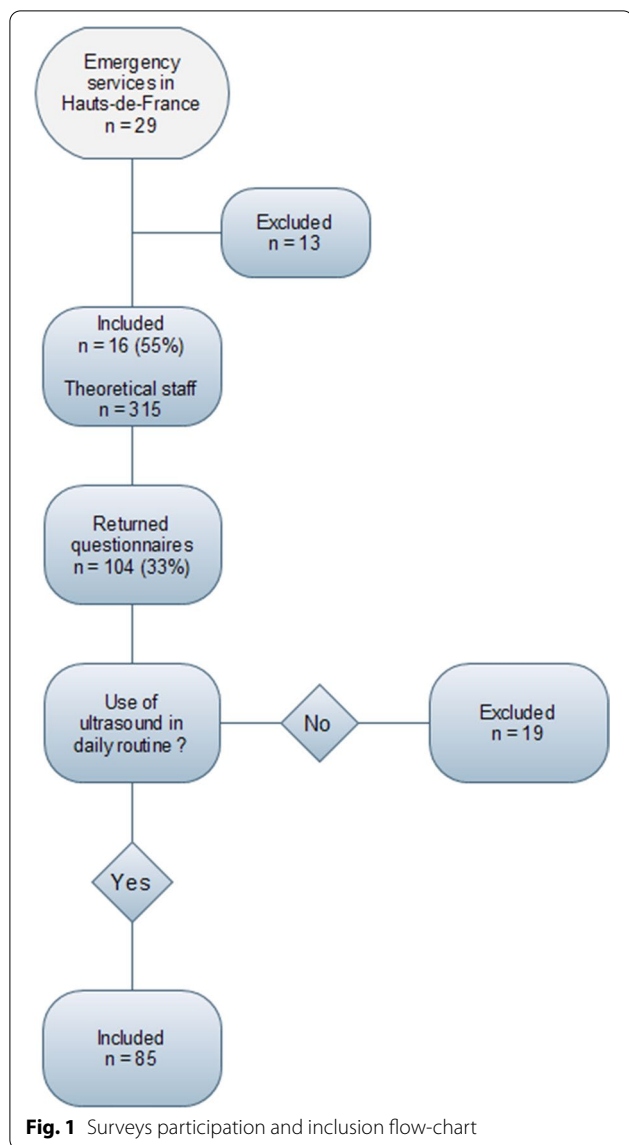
Emergency services in Hauts-de-France
n = 29

Excluded
n = 13

Included
n = 16 (55%)

Theoretical staff
n = 315

Returned questionnaires
n = 104 (33%)

Use of ultrasound in daily routine ?

No

Excluded
n = 19

Yes

Included
n = 85

**Fig. 1** Surveys participation and inclusion flow-chart